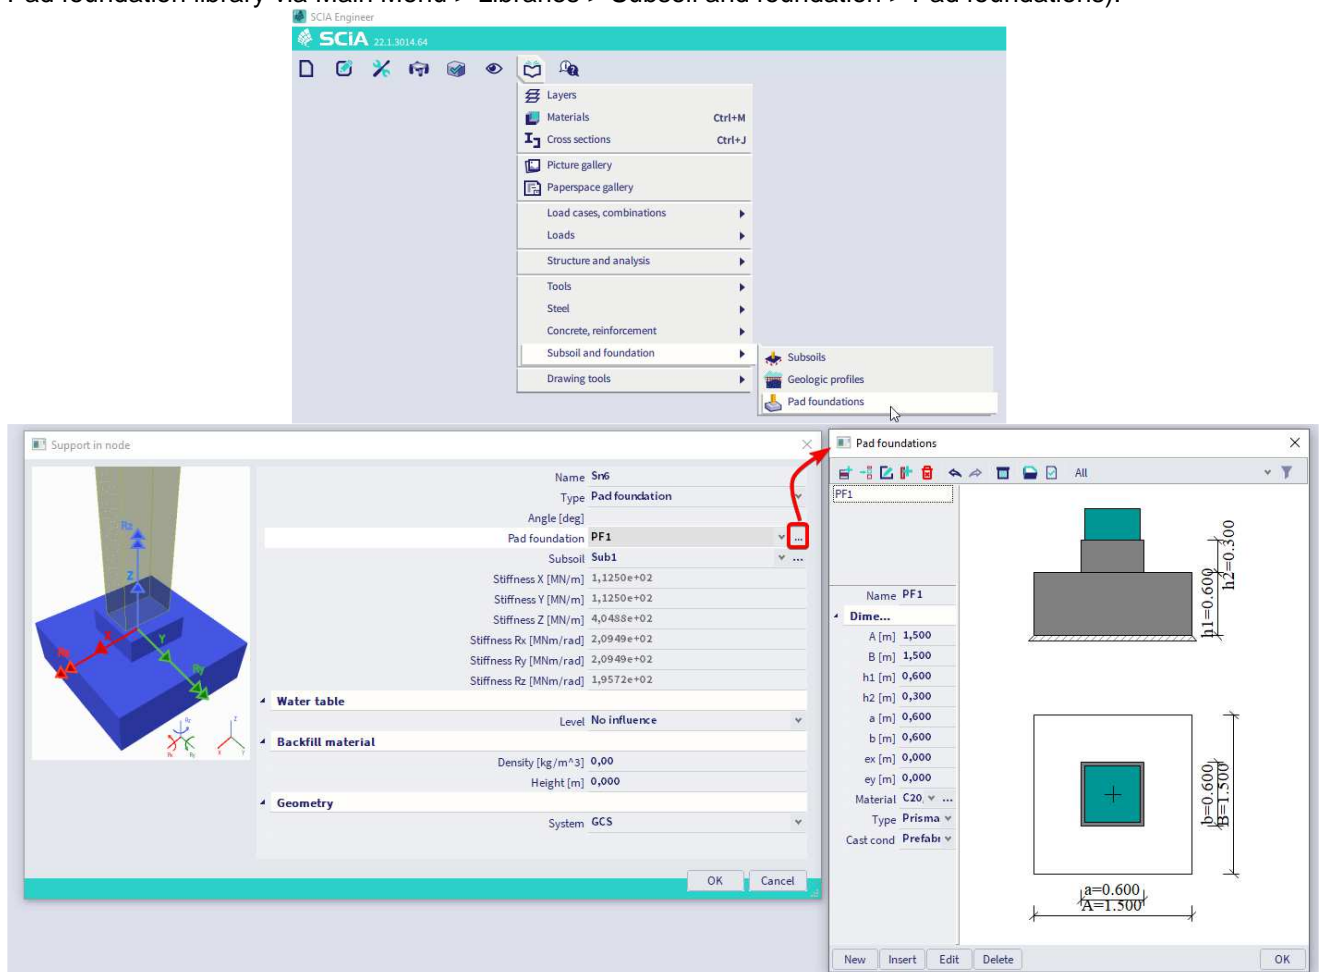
Pad foundation library via Main Menu > Libraries > Subsoil and foundation > Pad foundations).

SCIA Engineer
SCIA 22.1.3014.64

Layers
Materials Ctrl+M
Cross sections Ctrl+J
Picture gallery
Paperspace gallery
Load cases, combinations
Loads
Structure and analysis
Tools
Steel
Concrete, reinforcement
Subsoil and foundation
Drawing tools

Subsoils
Geologic profiles
Pad foundations

Support in node

| | |
|---|---|
| Name | Sn6 |
| Type | Pad foundation |
| Angle [deg] | |
| Pad foundation | PF1 |
| Subsoil | Sub1 |
| Stiffness X [MN/m] | 1,1250e+02 |
| Stiffness Y [MN/m] | 1,1250e+02 |
| Stiffness Z [MN/m] | 4,0488e+02 |
| Stiffness Rx [MNm/rad] | 2,0949e+02 |
| Stiffness Ry [MNm/rad] | 2,0949e+02 |
| Stiffness Rz [MNm/rad] | 1,9572e+02 |

Water table
Level No influence
Backfill material
Density [kg/m^3] 0,00
Height [m] 0,000
Geometry
System GCS

OK Cancel

Pad foundations
All
PF1

| | |
|---|---|
| Name | PF1 |
| Dime... | |
| A [m] | 1,500 |
| B [m] | 1,500 |
| h1 [m] | 0,600 |
| h2 [m] | 0,300 |
| a [m] | 0,600 |
| b [m] | 0,600 |
| ex [m] | 0,000 |
| ey [m] | 0,000 |
| Material | C20 |
| Type | Prisma |
| Cast cond | Prefab |

h1=0.600
h2=0.300
b=0.600
B=1.500
a=0.600
A=1.500

New Insert Edit Delete OK